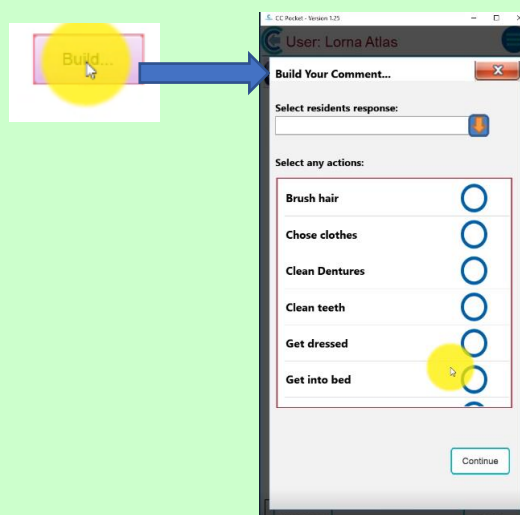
Build...

CC Pocket - Version 1.25

User: Lorna Atlas

Build Your Comment...

x

Select residents response:

Select any actions:

Brush hair

Chose clothes

Clean Dentures

Clean teeth

Get dressed

Get into bed

Continue